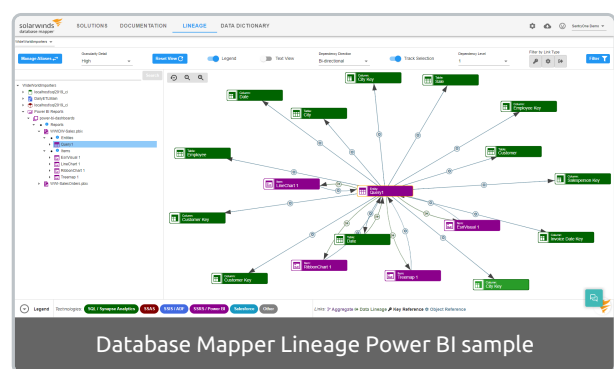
solarwinds database mapper SOLUTIONS DOCUMENTATION LINEAGE DATA DICTIONARY

SamOne Demo

WideWorldImporters

Manage Aliases Summary Detail High Smart View Legend Text View Dependency Direction Bi-directional Track Selection Dependency Level 1 Filter by Link Type Filter

WideWorldImporters
localhost\sql2019_ci
DirectXTutorial
localhost\sql2019_ci
Power BI Reports
power-bi-dashboards
Reports
WWISW Sales.pbix
Entities
Query1
Items
ExtVisual 1
LineChart 1
RibbonChart 1
Treemap 1
WW Sales Orders.pbix

Column Date
Column City Key
Column State
Table City
Column Employee Key
Table Employee
Table Customer
Column Salesperson Key
Visual LineChart 1
Entity Query1
Column Customer Key
Visual ExtVisual 1
Table Date
Column Invoice Date Key
Visual RibbonChart 1
Visual Treemap 1
Column Customer Key
Column City Key

Legend Technologies SQL / Synapse Analytics SSAS SSIS / ADF SSRS / Power BI Salesforce Other

Links: Aggregate Data Lineage Key Reference Object Reference

Database Mapper Lineage Power BI sample